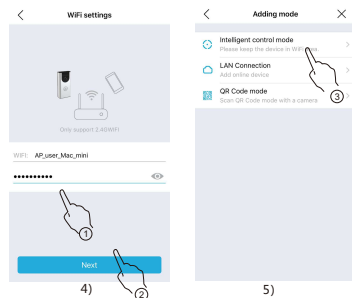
WiFi settings

Only support 2.4GWIFI

WIFI: AP_user_Mac_mini

••••••••••

1

Next

2

4)

Adding mode

Intelligent control mode
Please keep the device in WiFi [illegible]

LAN Connection
Add online device

QR Code mode
Scan QR Code mode with a camera

3

5)